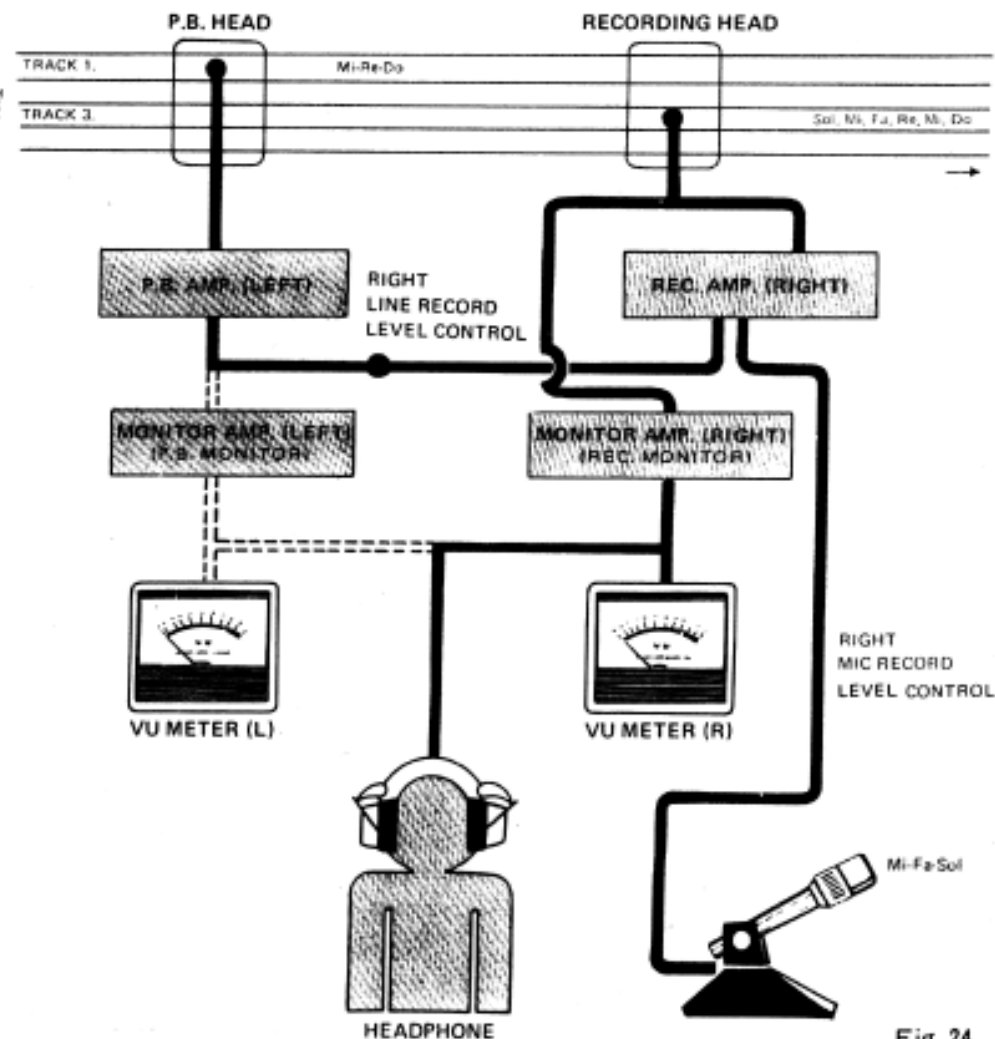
P.B. HEAD

RECORDING HEAD

TRACK 1.

Mi-Re-Do

TRACK 3.

Sol, Mi, Fa, Re, Mi, Do

P.B. AMP. (LEFT)

RIGHT LINE RECORD LEVEL CONTROL

REC. AMP. (RIGHT)

MONITOR AMP. (LEFT) (P.B. MONITOR)

MONITOR AMP. (RIGHT) (REC. MONITOR)

VU METER (L)

VU METER (R)

RIGHT MIC RECORD LEVEL CONTROL

Mi-Fa-Sol

HEADPHONE

Fig. 24